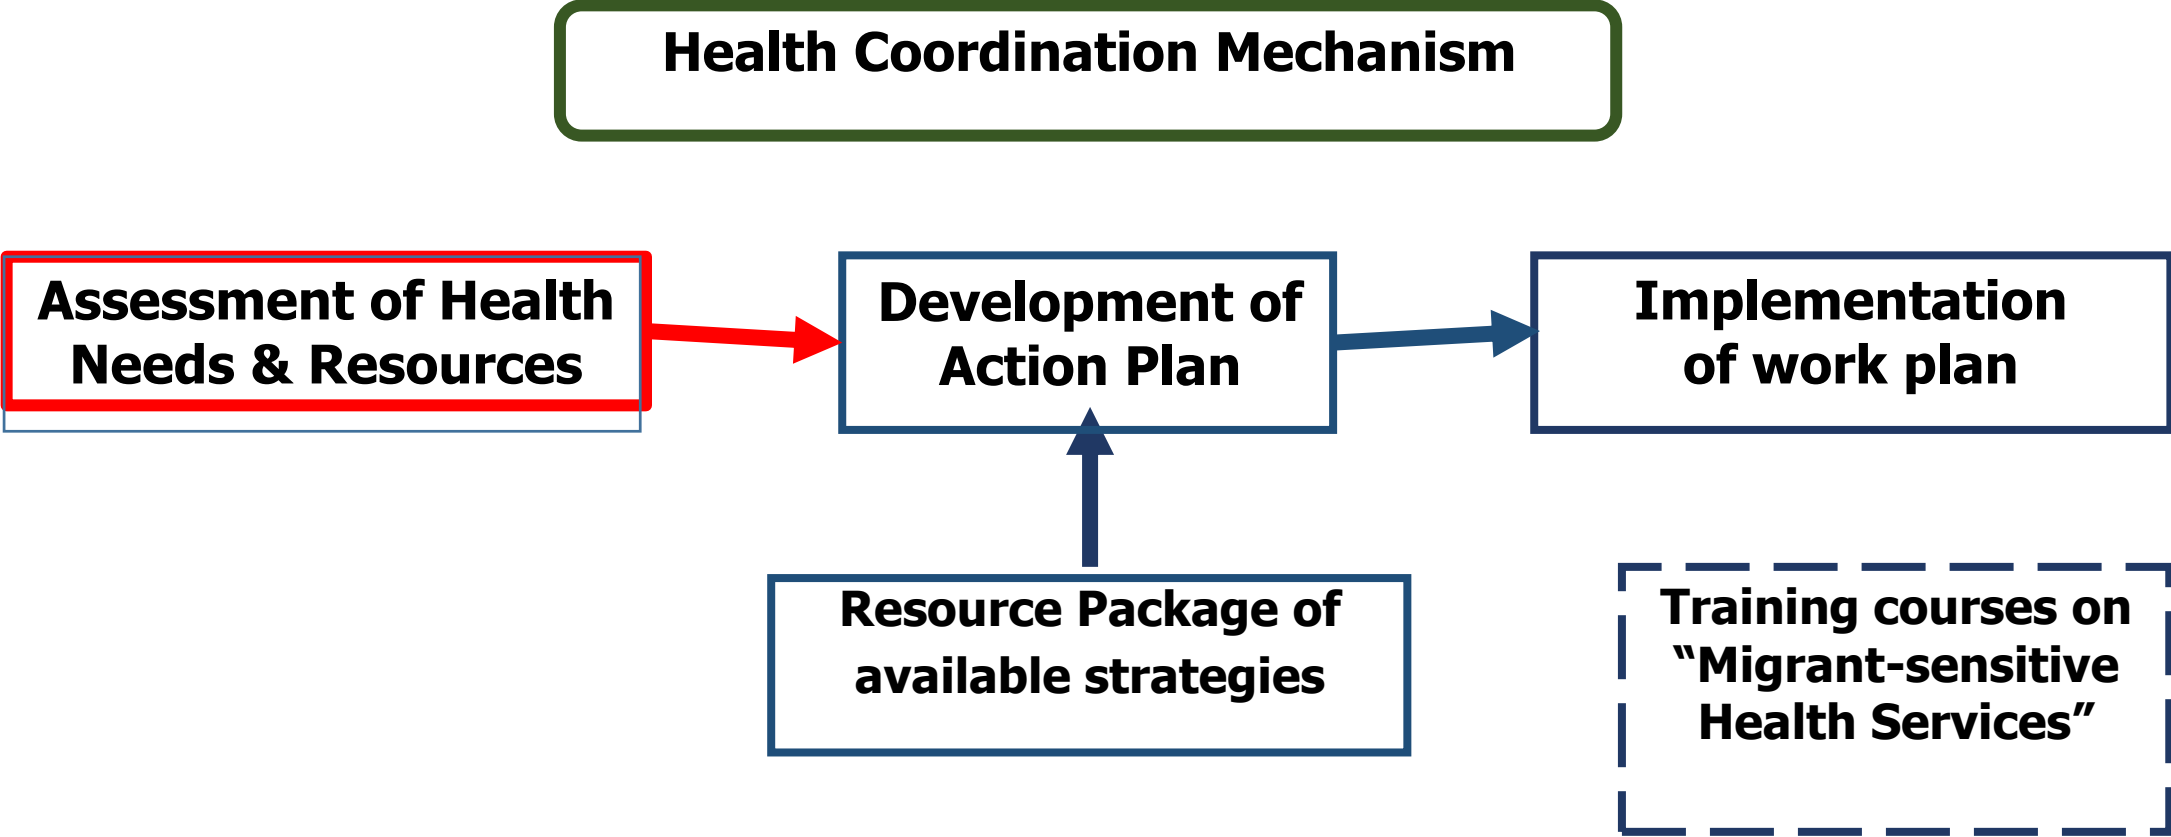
Health Coordination Mechanism

Assessment of Health Needs & Resources

Development of Action Plan

Implementation of work plan

Resource Package of available strategies

Training courses on “Migrant-sensitive Health Services”